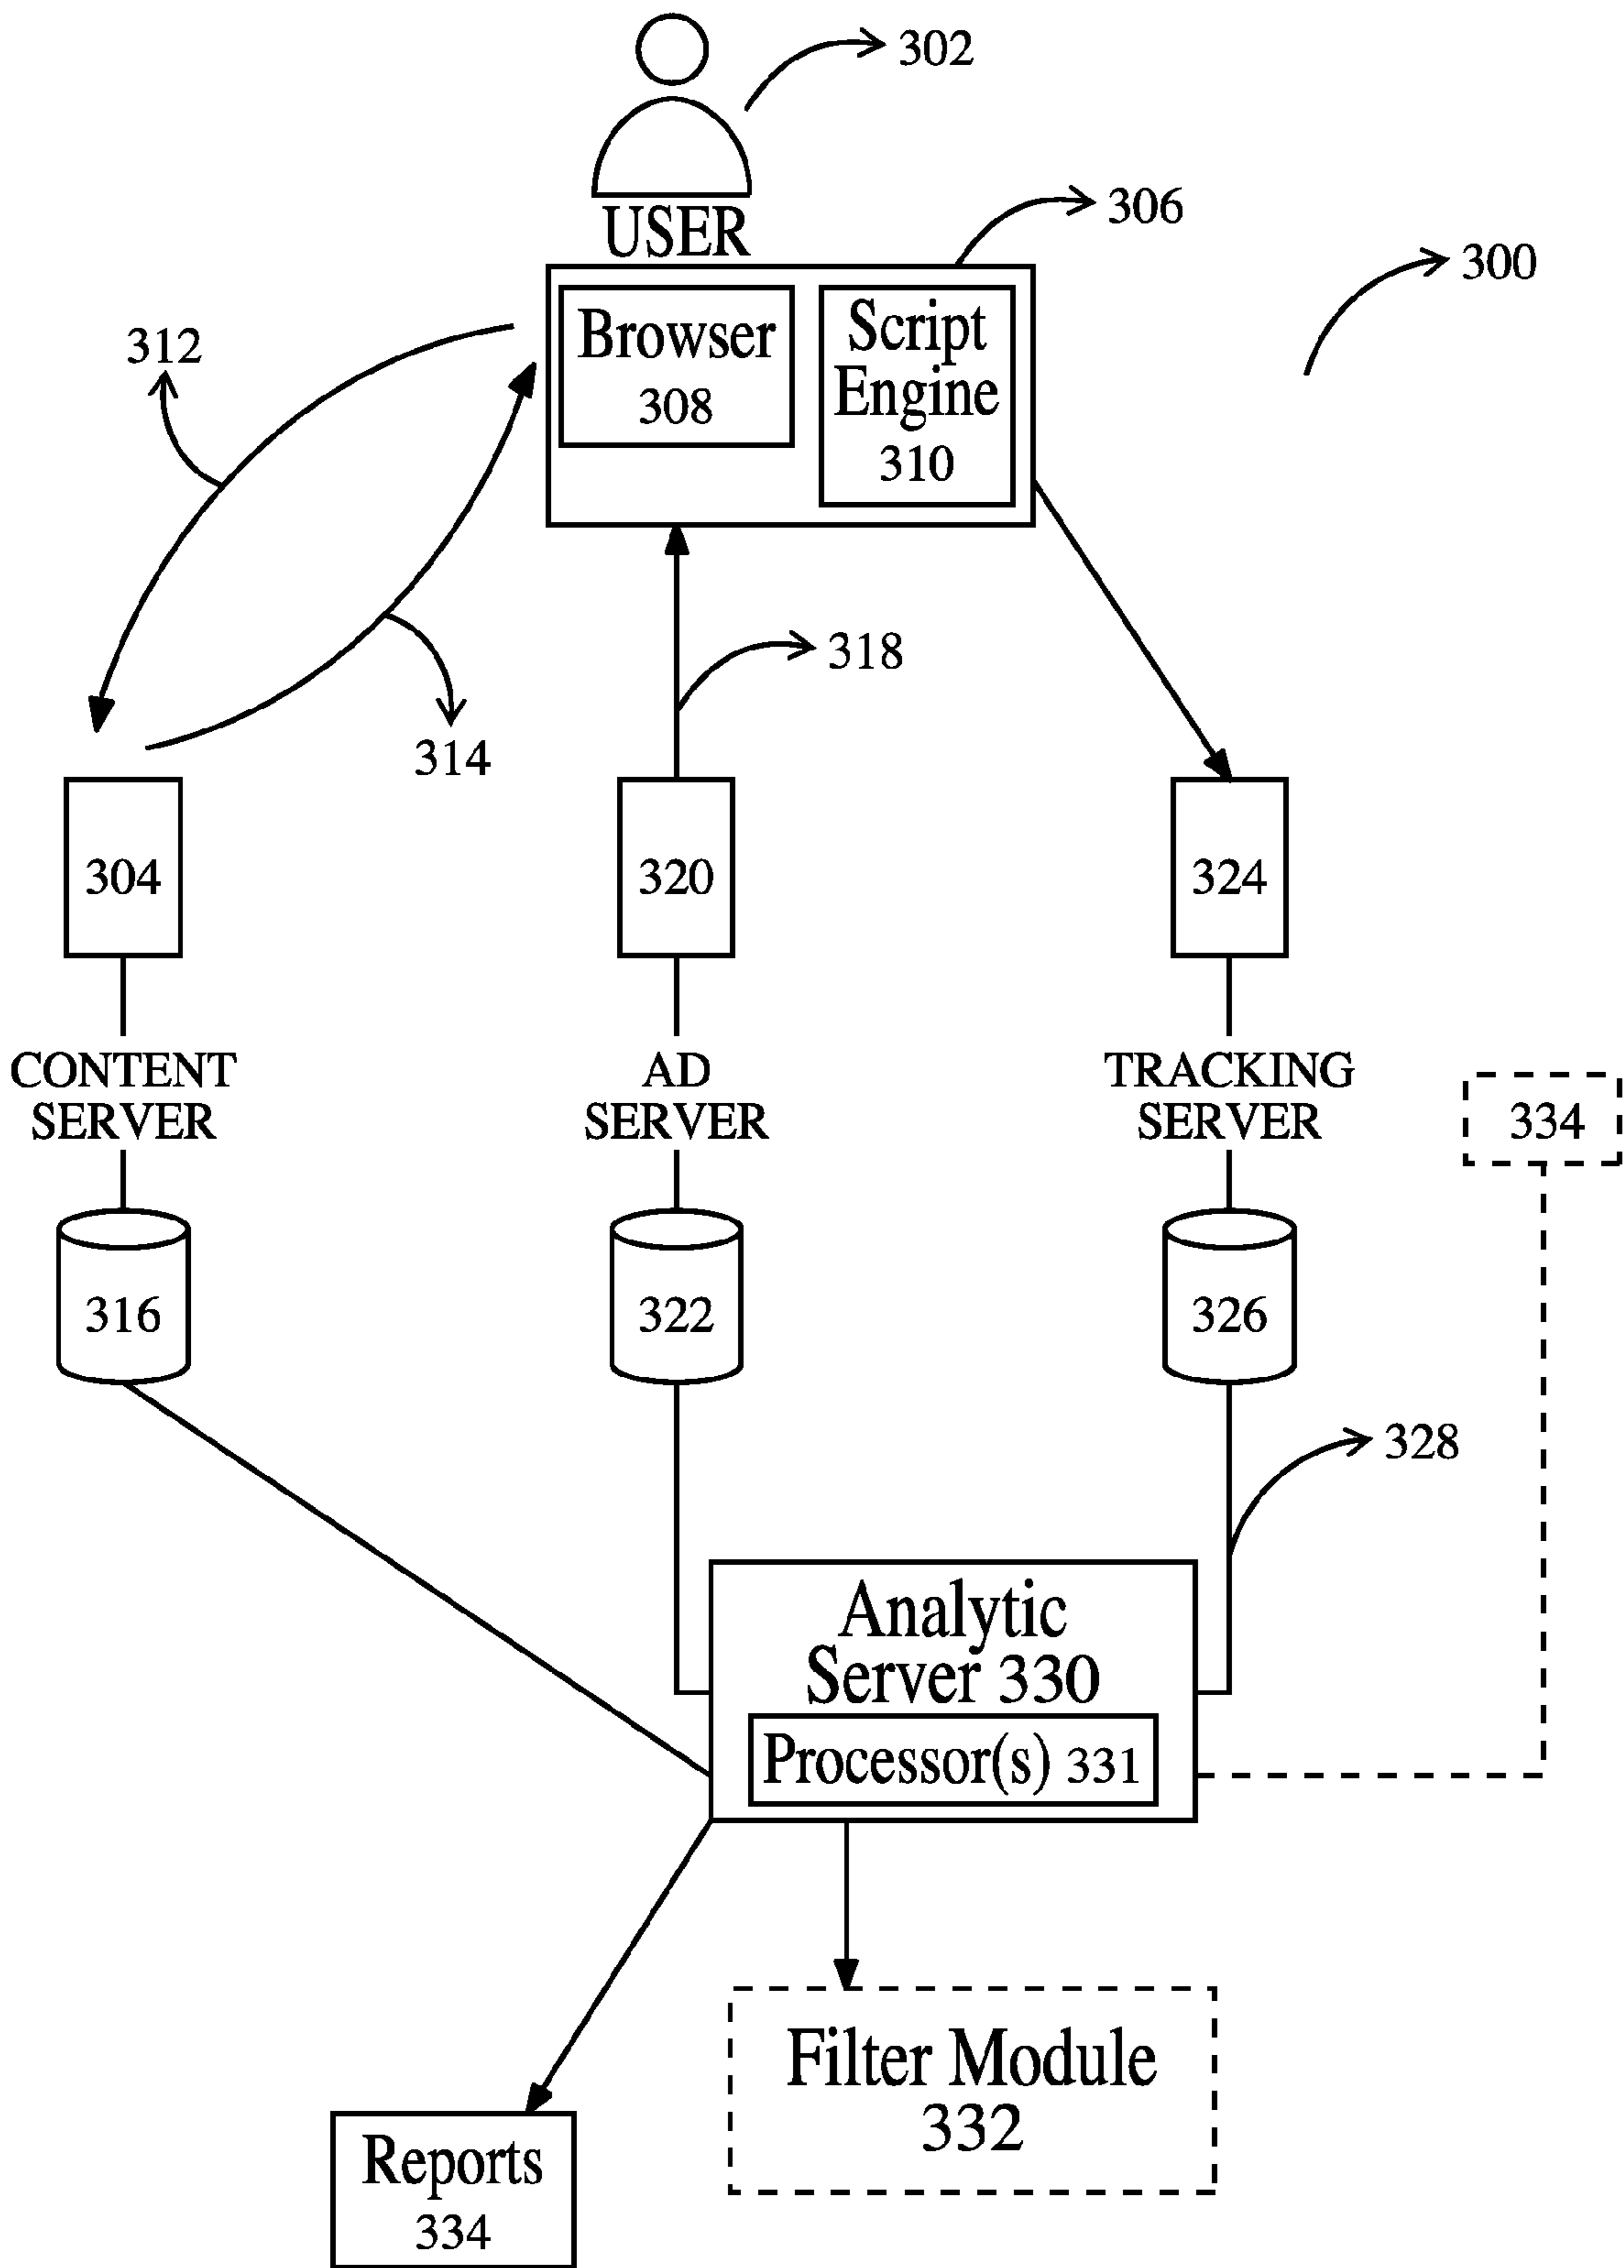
302

USER

306

300

Browser 308

Script Engine 310

312

318

314

304

320

324

CONTENT SERVER

AD SERVER

TRACKING SERVER

334

316

322

326

328

Analytic Server 330

Processor(s) 331

Filter Module 332

Reports 334